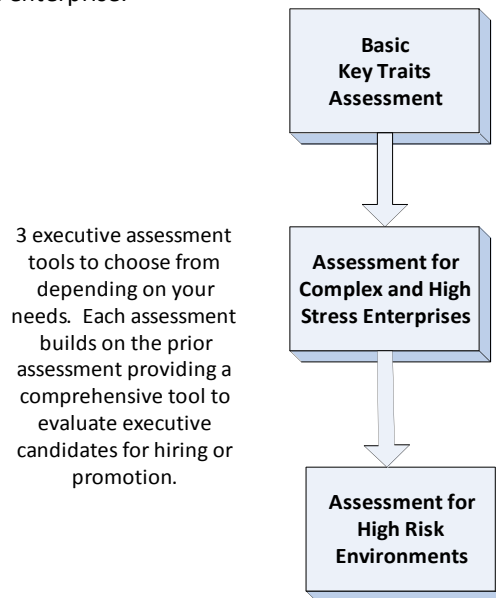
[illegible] Enterprise.

Basic Key Traits Assessment

3 executive assessment tools to choose from depending on your needs. Each assessment builds on the prior assessment providing a comprehensive tool to evaluate executive candidates for hiring or promotion.

Assessment for Complex and High Stress Enterprises

Assessment for High Risk Environments